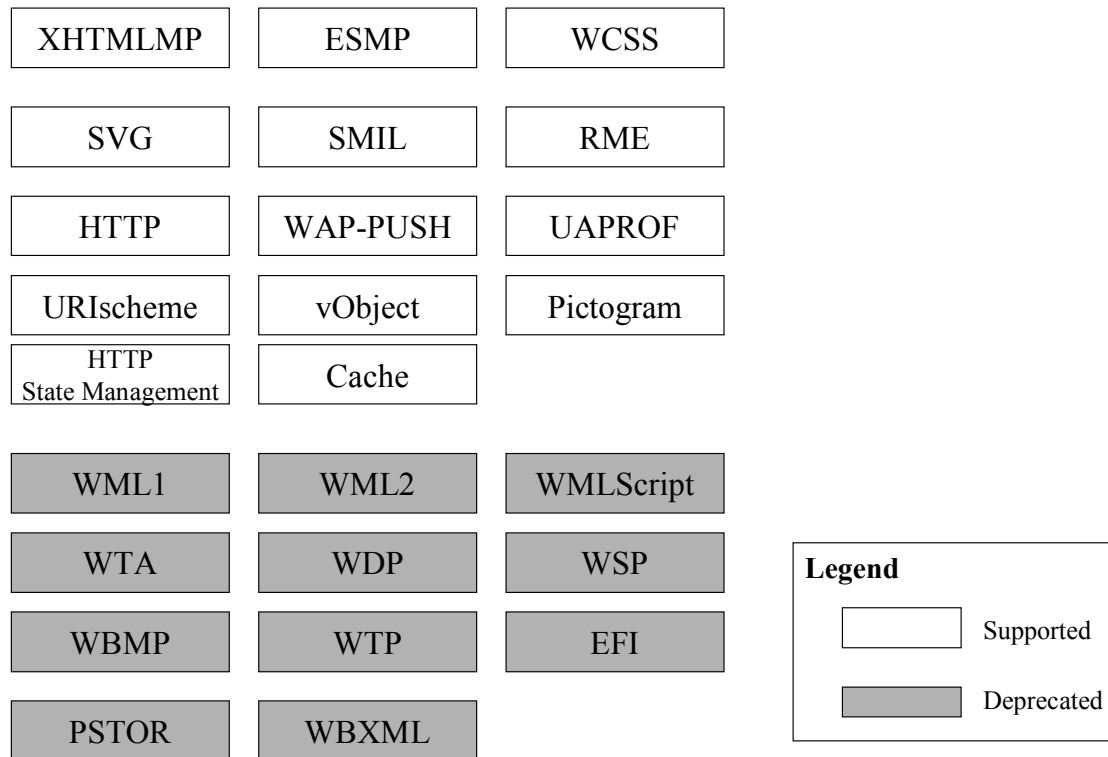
XHTMLMP
ESMP
WCSS

SVG
SMIL
RME

HTTP
WAP-PUSH
UAPROF

URIscheme
vObject
Pictogram

HTTP State Management
Cache

WML1
WML2
WMLScript

WTA
WDP
WSP

WBMP
WTP
EFI

PSTOR
WBXML

Legend

Supported

Deprecated